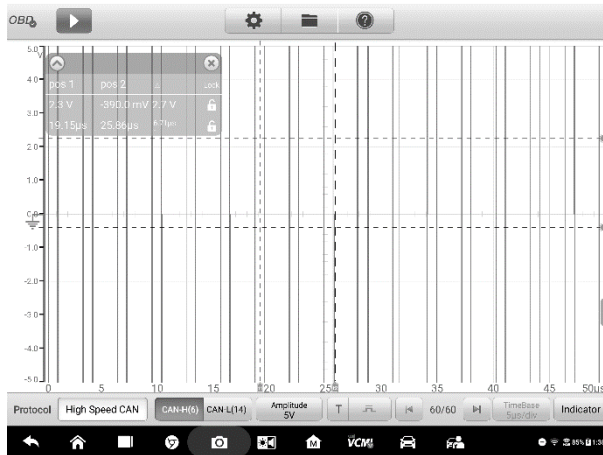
OBD

5.0
4.0
3.0
2.0
1.0
0.0
-1.0
-2.0
-3.0
-4.0
-5.0

| pos 1 | pos 2 | Δ | Lock |
|---|---|---|---|
| 2.3 V | -390.0 mV | 2.7 V | |
| 19.15μs | 25.86μs | 6.71μs | |

0 5 10 15 20 25 30 35 40 45 50us

Protocol High Speed CAN CAN-H(6) CAN-L(14) Amplitude 5V T 60/60 TimeBase 5us/div Indicator

VCM 85% 1:3